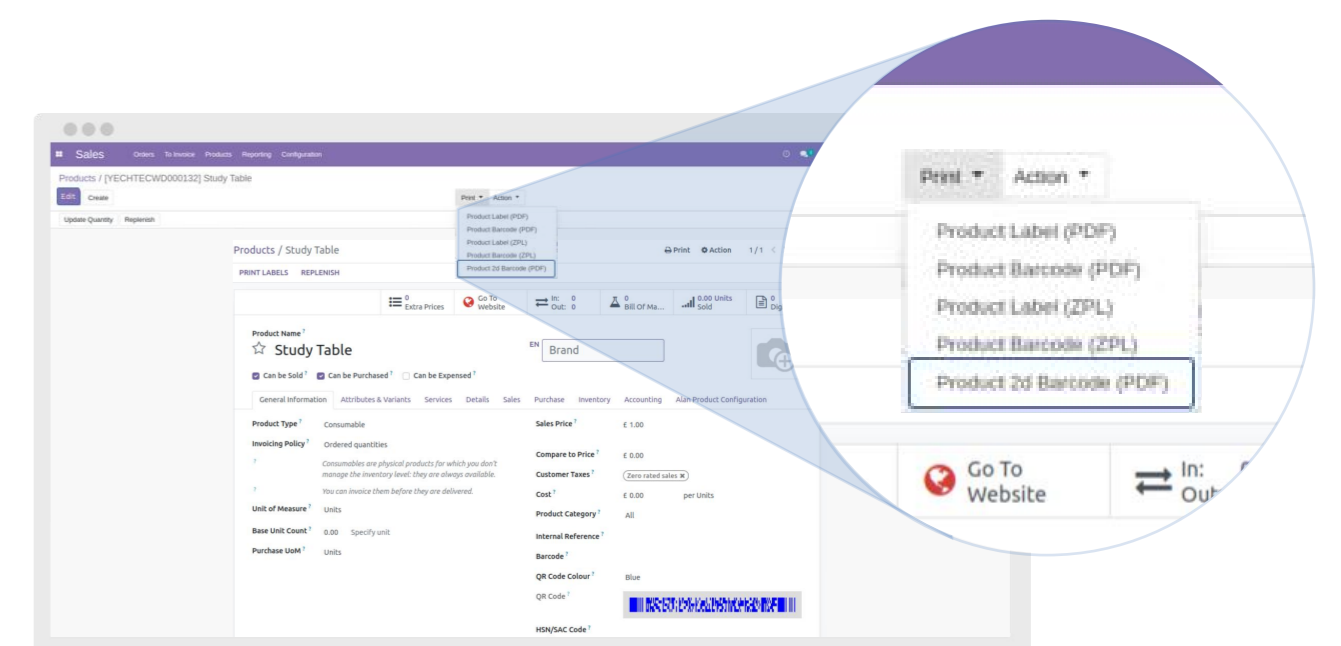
Sales Orders To Invoice Products Reporting Configuration

Products / [YECHTECWD000132] Study Table

Edit Create

Print ▾ Action ▾

Update Quantity Replenish

Product Label (PDF)
Product Barcode (PDF)
Product Label (ZPL)
Product Barcode (ZPL)
Product 2d Barcode (PDF)

Products / Study Table

Print Action 1 / 1

PRINT LABELS REPLENISH

0 Extra Prices

Go To Website

In: 0 Out: 0

0 Bill Of Ma...

0.00 Units Sold

0 Dig

Product Name ?

Study Table

EN Brand

Can be Sold ? Can be Purchased ? Can be Expensed ?

General Information Attributes & Variants Services Details Sales Purchase Inventory Accounting Alan Product Configuration

Product Type ? Consumable

Invoicing Policy ? Ordered quantities

? Consumables are physical products for which you don't manage the inventory level: they are always available.

? You can invoice them before they are delivered.

Unit of Measure ? Units

Base Unit Count ? 0.00 Specify unit

Purchase UoM ? Units

Sales Price ? £ 1.00

Compare to Price ? £ 0.00

Customer Taxes ? Zero rated sales

Cost ? £ 0.00 per Units

Product Category ? All

Internal Reference ?

Barcode ?

QR Code Colour ? Blue

QR Code ?

HSN/SAC Code ?

Print ▾ Action ▾

Product Label (PDF)
Product Barcode (PDF)
Product Label (ZPL)
Product Barcode (ZPL)
Product 2d Barcode (PDF)

Go To Website

In: Out